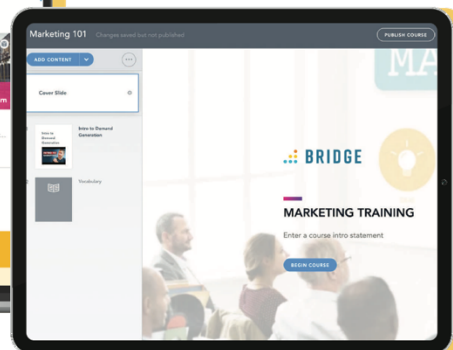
Marketing 101 Changes saved but not published

PUBLISH COURSE

ADD CONTENT

Cover Slide

Intro to Demand Generation

Intro to Demand Generation

Vocabulary

BRIDGE

MARKETING TRAINING

Enter a course intro statement

BEGIN COURSE